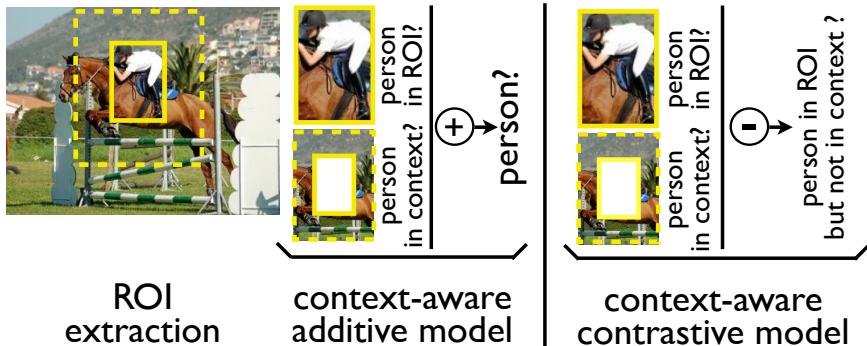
person in ROI?

person in context?

+

person?

person in ROI?

person in context?

-

person in ROI but not in context ?

ROI extraction

context-aware additive model

context-aware contrastive model